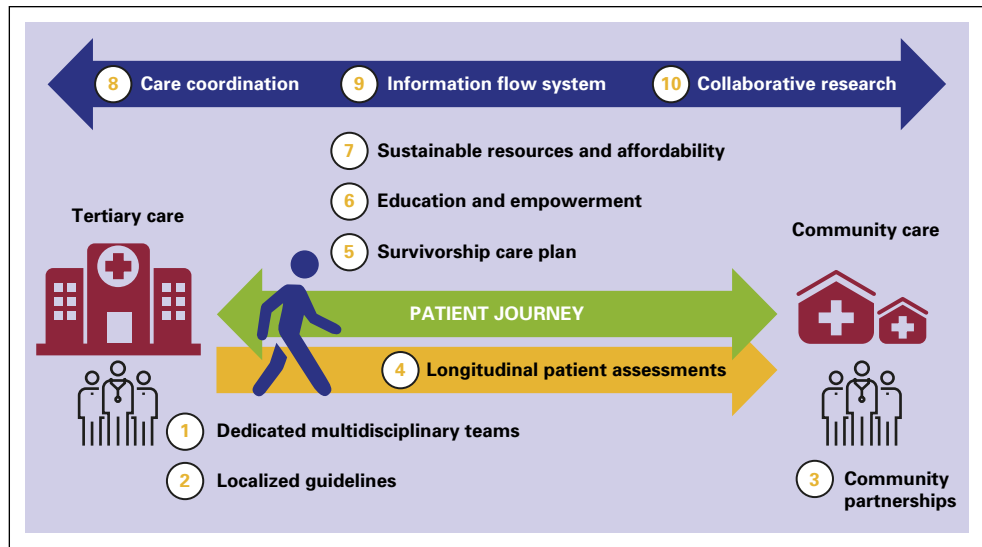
8 Care coordination

9 Information flow system

10 Collaborative research

7 Sustainable resources and affordability

6 Education and empowerment

5 Survivorship care plan

Tertiary care

Community care

PATIENT JOURNEY

4 Longitudinal patient assessments

1 Dedicated multidisciplinary teams

2 Localized guidelines

3 Community partnerships